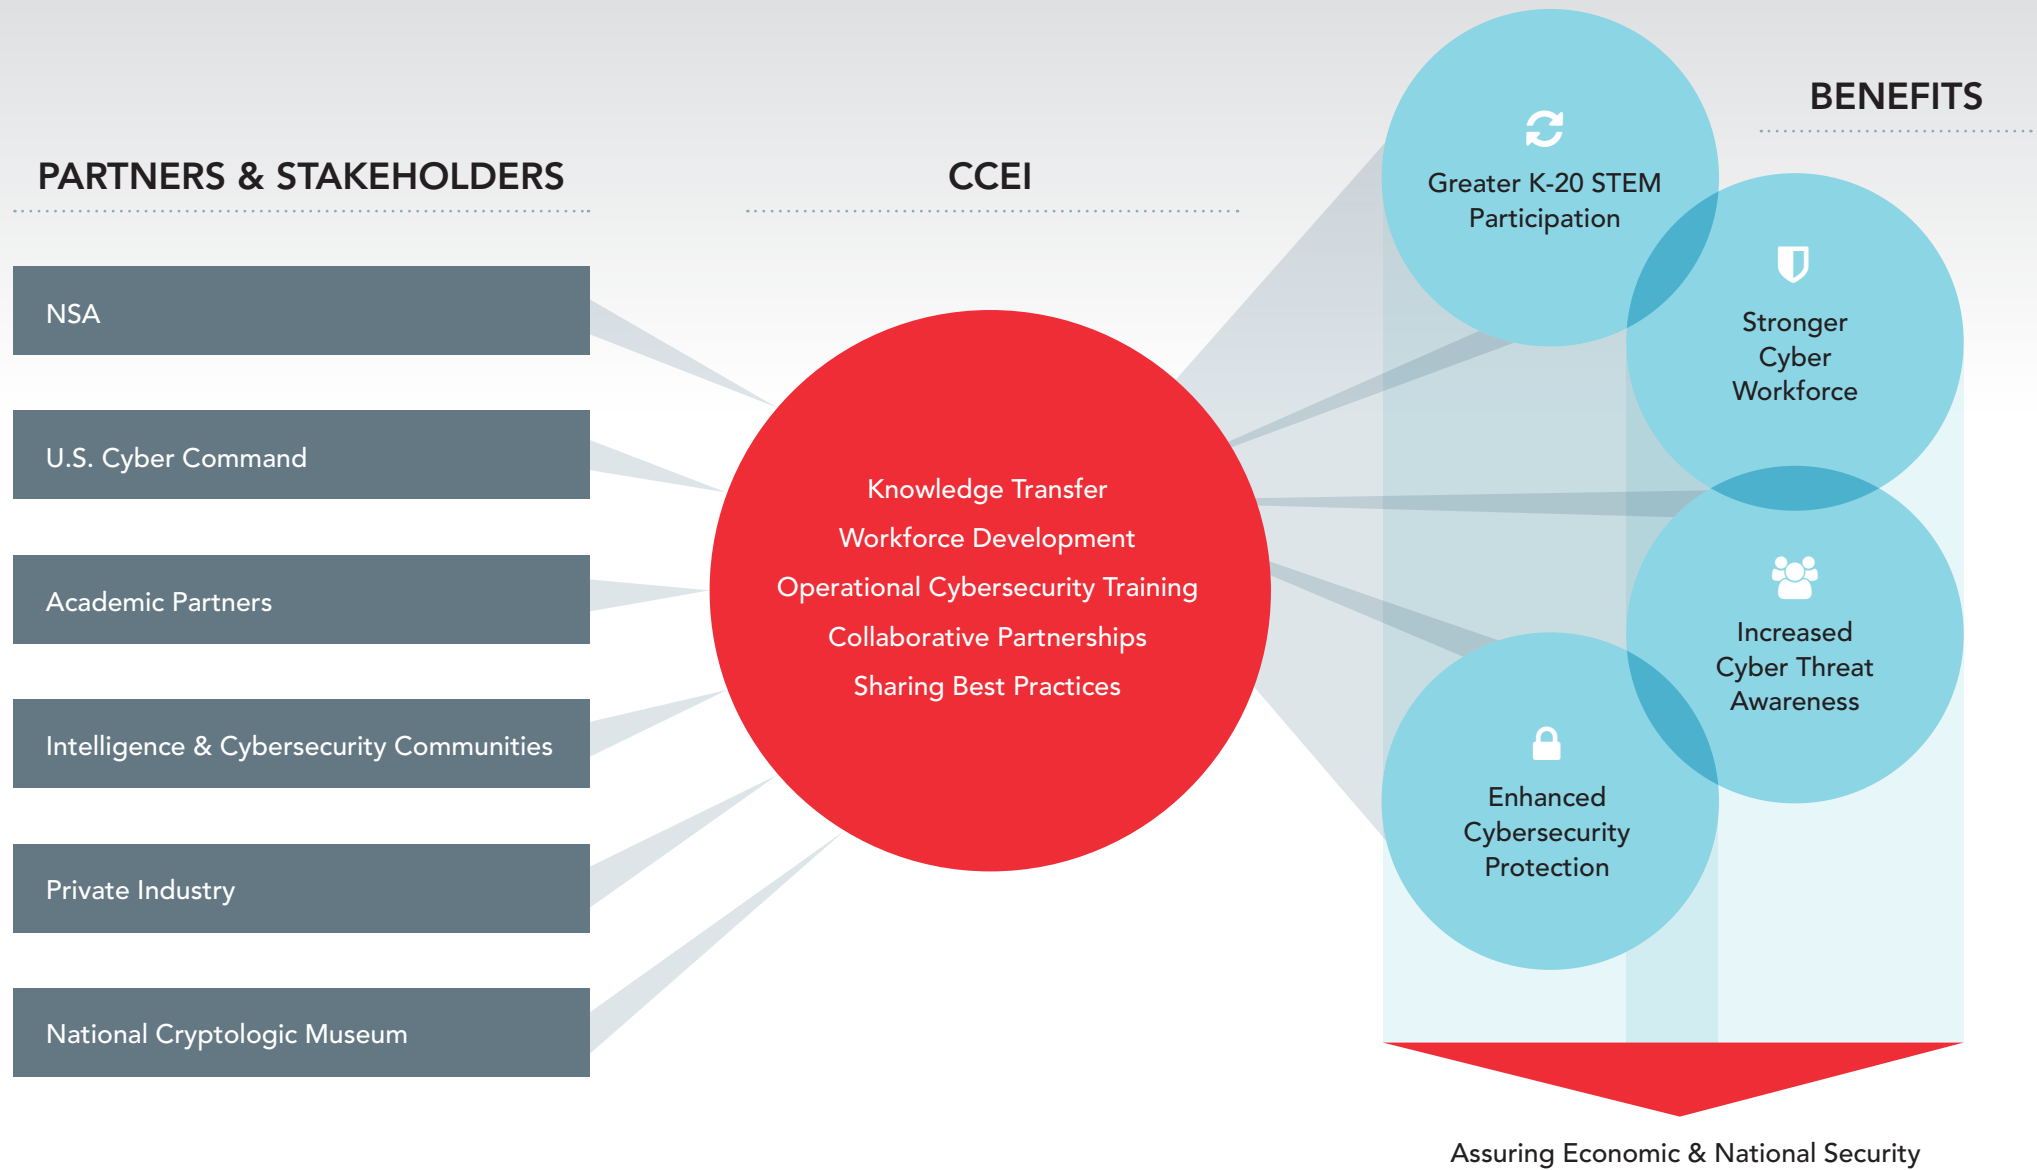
PARTNERS & STAKEHOLDERS

CCEI

BENEFITS

NSA

U.S. Cyber Command

Academic Partners

Intelligence & Cybersecurity Communities

Private Industry

National Cryptologic Museum

Knowledge Transfer
Workforce Development
Operational Cybersecurity Training
Collaborative Partnerships
Sharing Best Practices

Greater K-20 STEM Participation

Stronger Cyber Workforce

Increased Cyber Threat Awareness

Enhanced Cybersecurity Protection

Assuring Economic & National Security